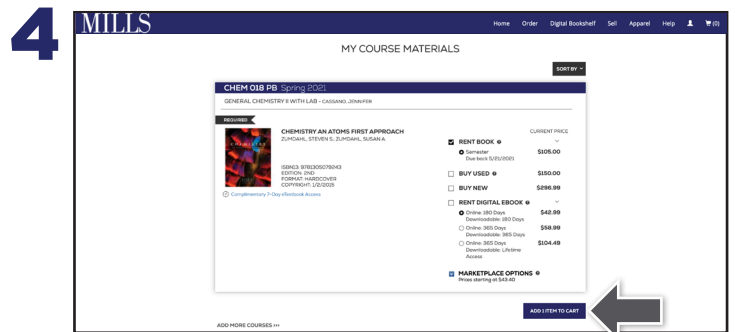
4

MILLS

Home Order Digital Bookshelf Sell Apparel Help (0)

MY COURSE MATERIALS

SORT BY

CHEM 018 PB Spring 2021

GENERAL CHEMISTRY II WITH LAB - CASSANO, JENNIFER

REQUIRED

CHEMISTRY AN ATOMS FIRST APPROACH
ZUMDAHL, STEVEN S., ZUMDAHL, SUSAN A.

ISBN13: 9781305079243
EDITION: 2ND
FORMAT: HARDCOVER
COPYRIGHT: 1/2/2015

Complimentary 7-Day eTextbook Access

CURRENT PRICE

RENT BOOK
Semester Due back 5/21/2021 $105.00

BUY USED $150.00

BUY NEW $296.99

RENT DIGITAL EBOOK
Online: 180 Days Downloadable: 180 Days $42.99
Online: 365 Days Downloadable: 365 Days $59.99
Online: 365 Days Downloadable: Lifetime Access $104.49

MARKETPLACE OPTIONS
Prices starting at $43.40

ADD 1 ITEM TO CART

ADD MORE COURSES >>>